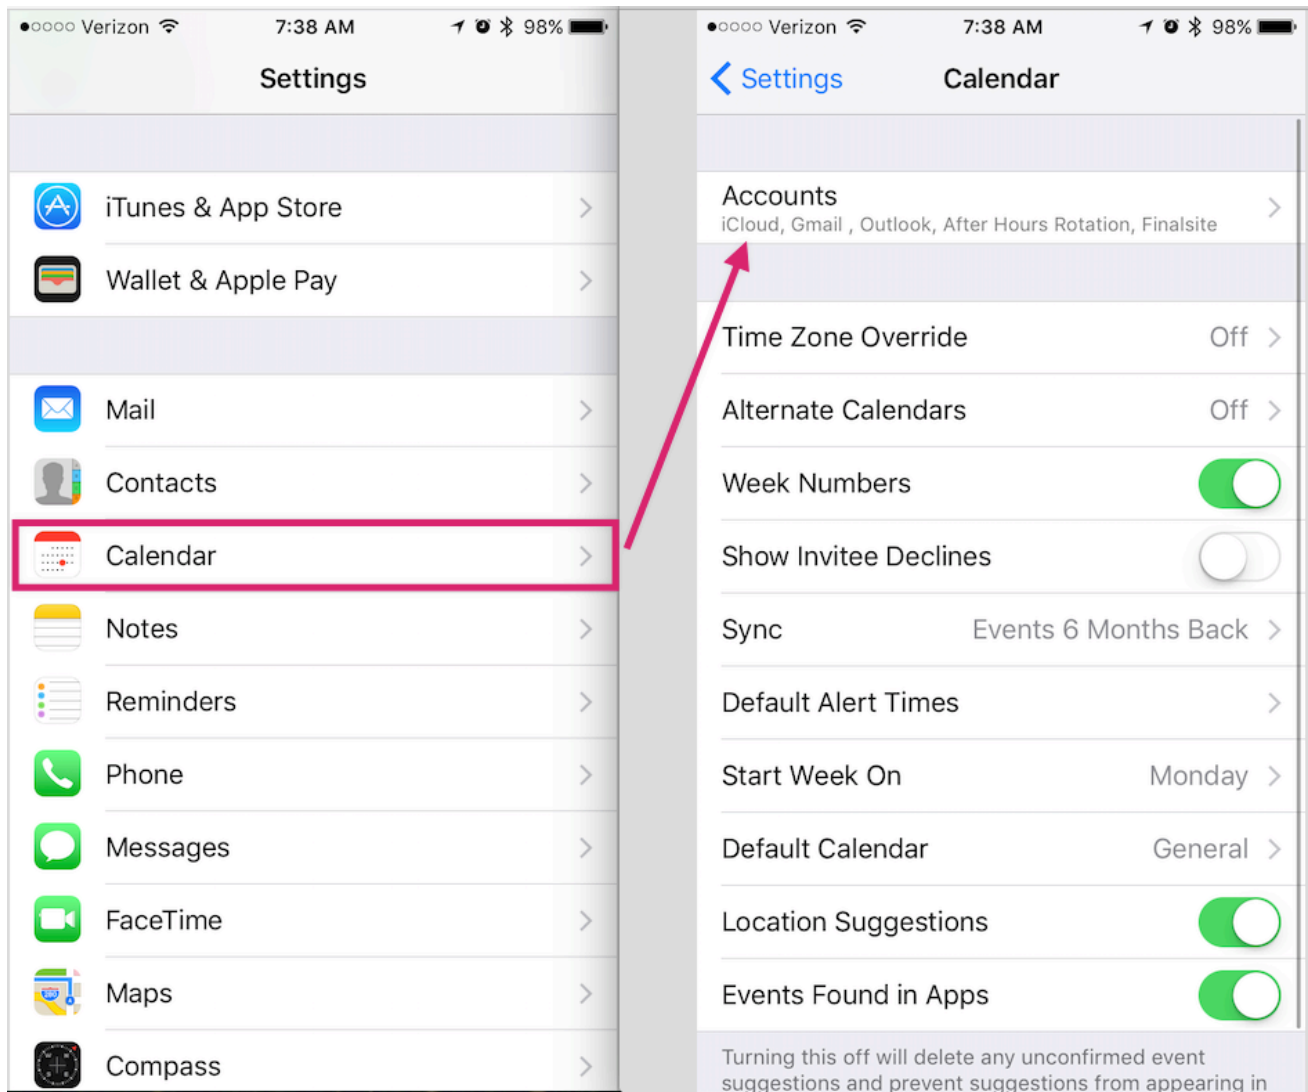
●○○○○ Verizon 7:38 AM 98%

Settings

iTunes & App Store

Wallet & Apple Pay

Mail

Contacts

Calendar

Notes

Reminders

Phone

Messages

FaceTime

Maps

Compass

●○○○○ Verizon 7:38 AM 98%

Settings Calendar

Accounts
iCloud, Gmail , Outlook, After Hours Rotation, Finalsite

Time Zone Override Off

Alternate Calendars Off

Week Numbers

Show Invitee Declines

Sync Events 6 Months Back

Default Alert Times

Start Week On Monday

Default Calendar General

Location Suggestions

Events Found in Apps

Turning this off will delete any unconfirmed event suggestions and prevent suggestions from appearing in